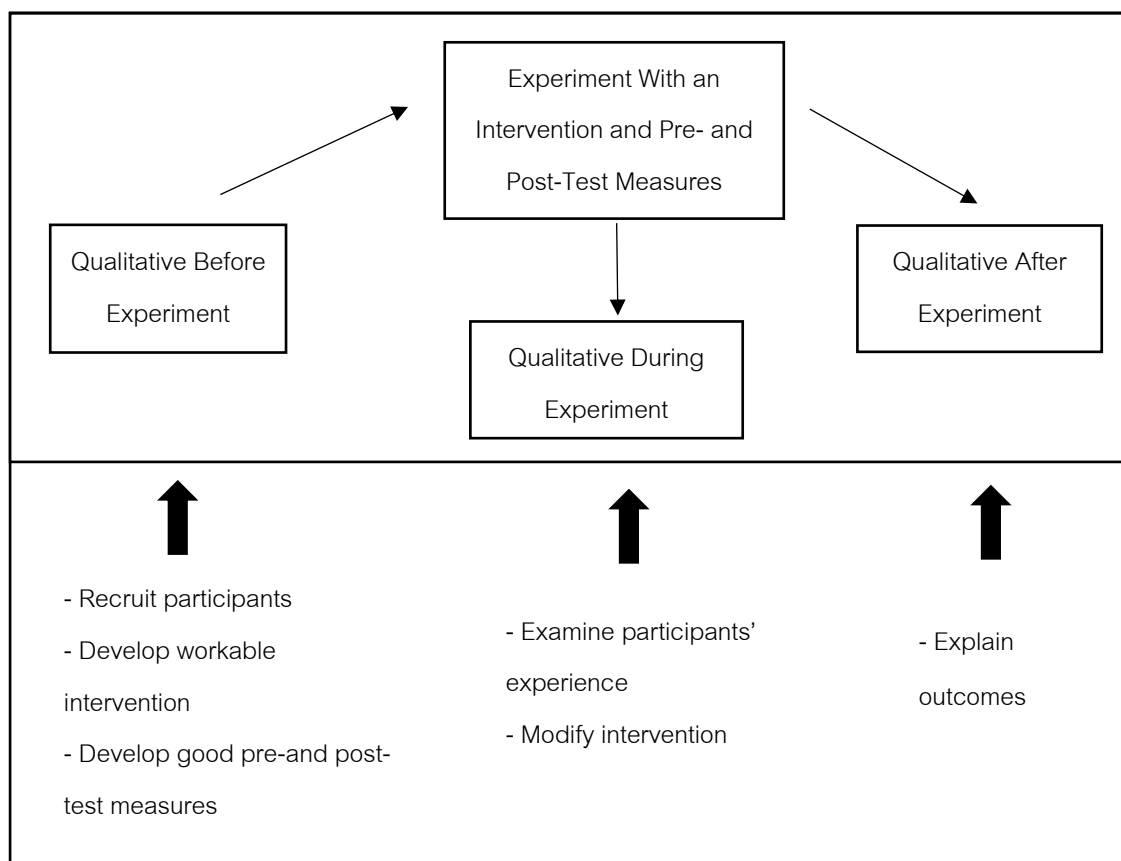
Experiment With an Intervention and Pre- and Post-Test Measures

Qualitative Before Experiment

Qualitative During Experiment

Qualitative After Experiment

- Recruit participants
- Develop workable intervention
- Develop good pre-and post-test measures

- Examine participants' experience
- Modify intervention

- Explain outcomes